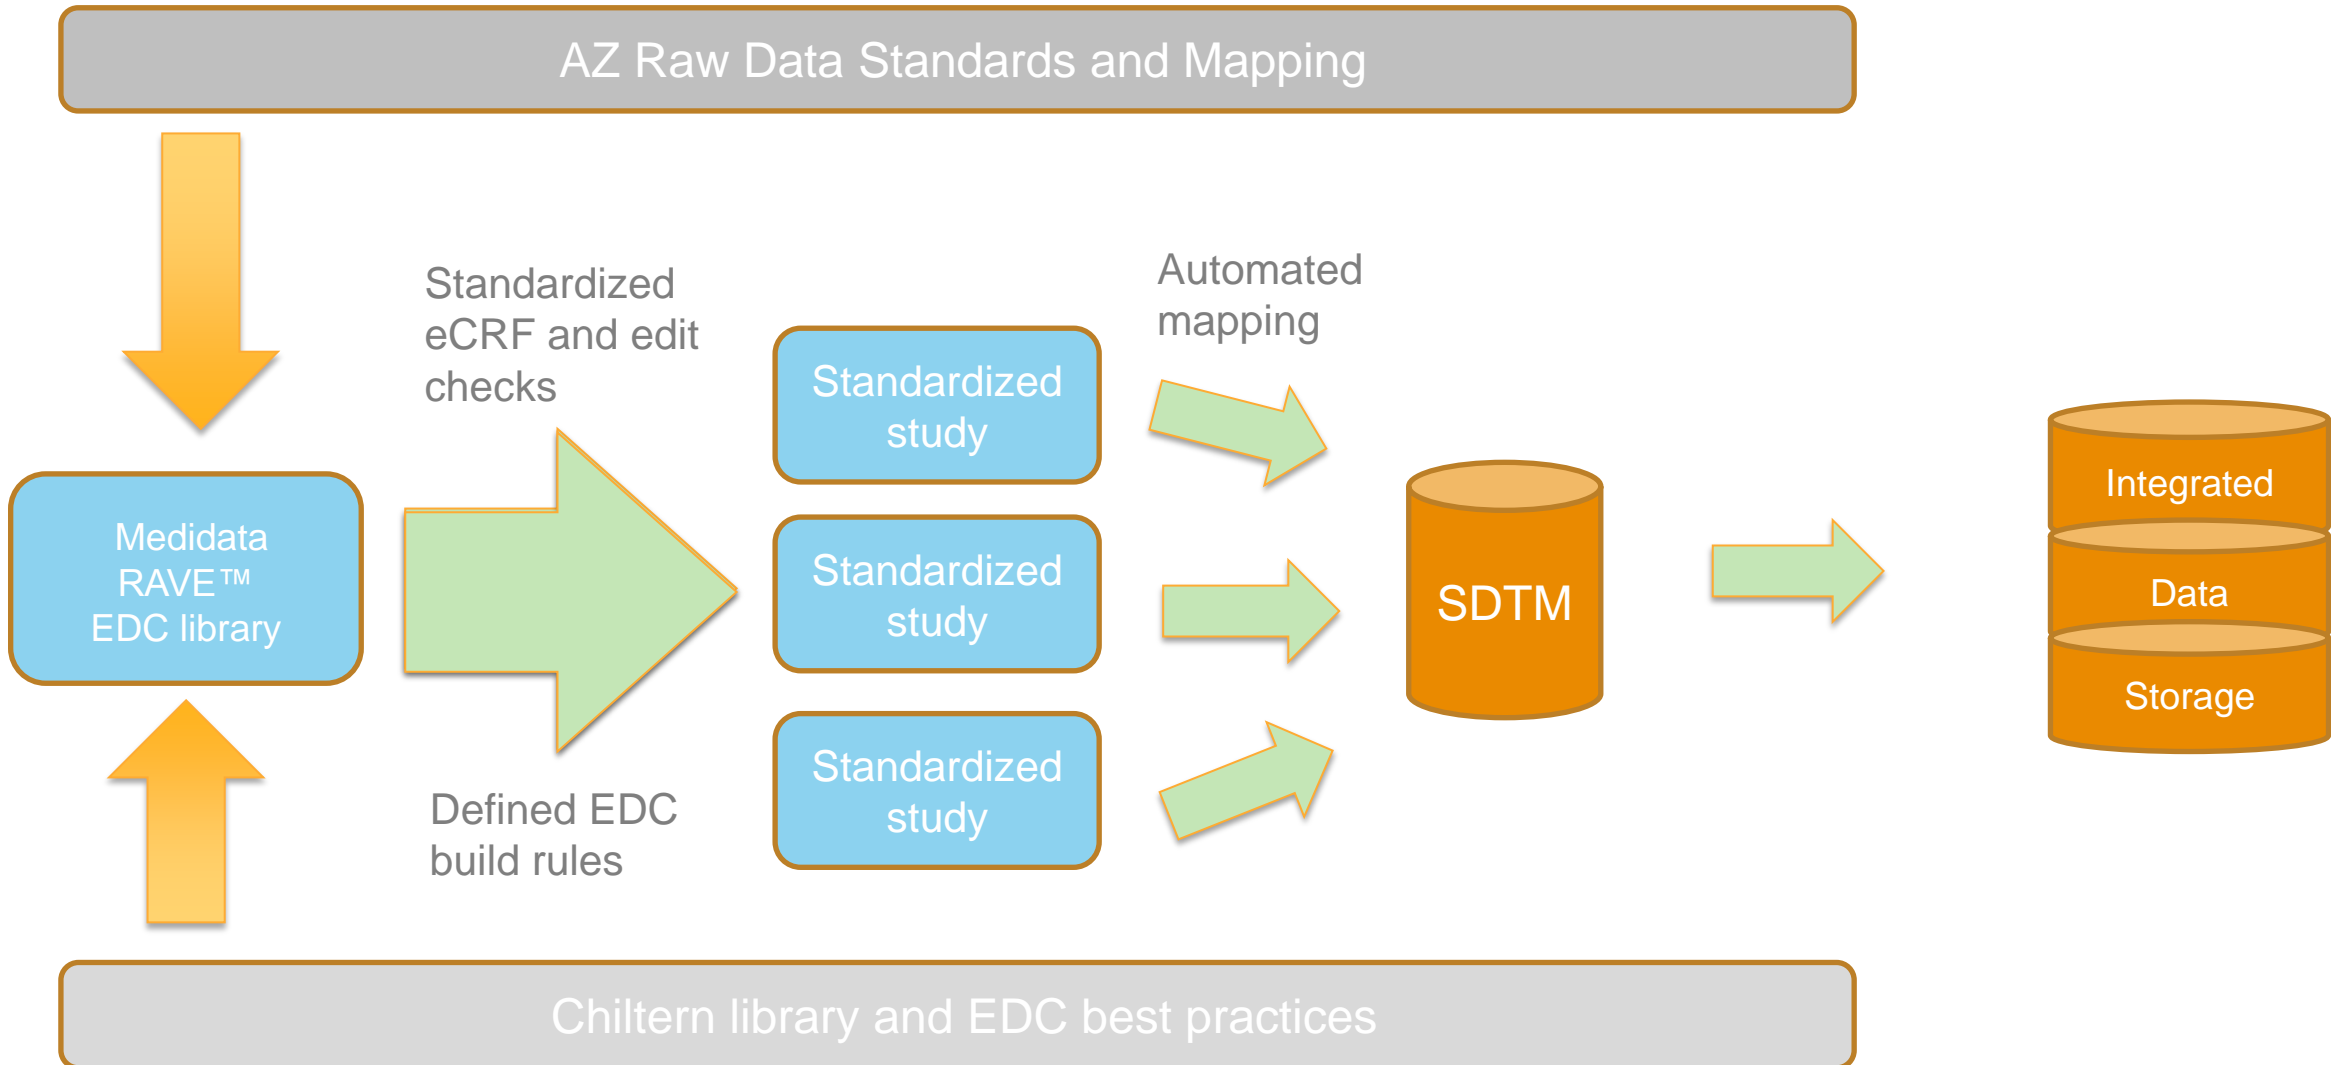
AZ Raw Data Standards and Mapping

Medidata RAVE™ EDC library

Standardized eCRF and edit checks

Defined EDC build rules

Standardized study

Standardized study

Standardized study

Automated mapping

SDTM

Integrated

Data

Storage

Chiltern library and EDC best practices